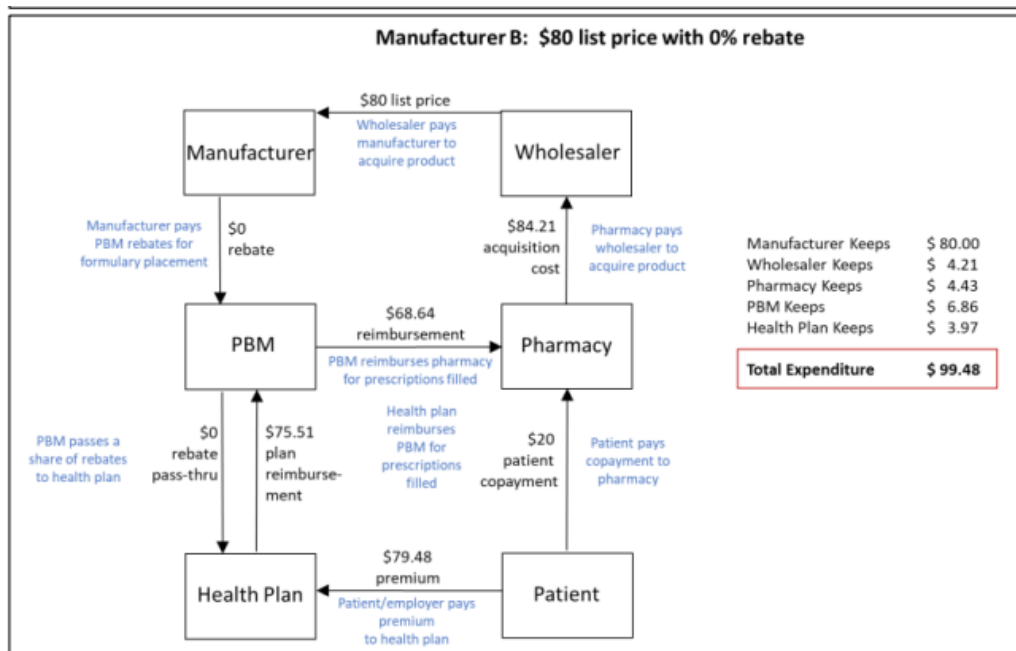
Manufacturer B: $80 list price with 0% rebate

$80 list price
Wholesaler pays manufacturer to acquire product

Manufacturer

Wholesaler

Manufacturer pays PBM rebates for formulary placement

$0 rebate

$84.21 acquisition cost

Pharmacy pays wholesaler to acquire product

| Manufacturer Keeps | $ 80.00 |
|---|---|
| Wholesaler Keeps | $ 4.21 |
| Pharmacy Keeps | $ 4.43 |
| PBM Keeps | $ 6.86 |
| Health Plan Keeps | $ 3.97 |

| Total Expenditure | $ 99.48 |
|---|---|

PBM

$68.64 reimbursement

PBM reimburses pharmacy for prescriptions filled

Pharmacy

PBM passes a share of rebates to health plan

$0 rebate pass-thru

$75.51 plan reimbursement

Health plan reimburses PBM for prescriptions filled

$20 patient copayment

Patient pays copayment to pharmacy

$79.48 premium

Health Plan

Patient/employer pays premium to health plan

Patient